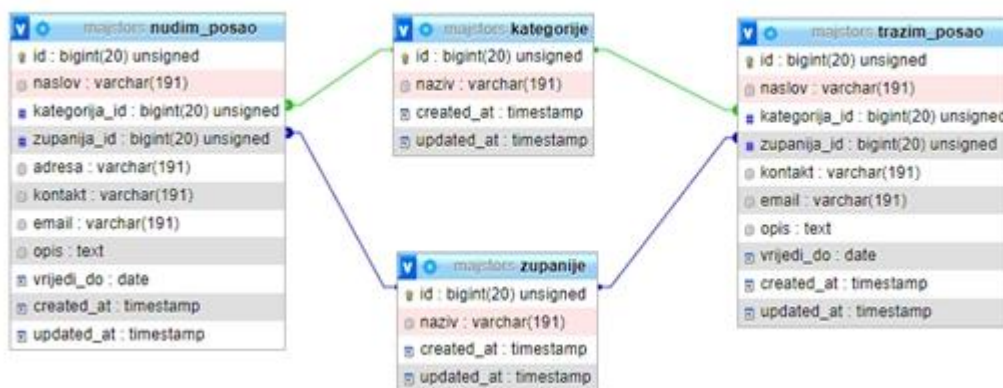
v majstors nudim_posao
id : bigint(20) unsigned
naslov : varchar(191)
kategorija_id : bigint(20) unsigned
zupanija_id : bigint(20) unsigned
adresa : varchar(191)
kontakt : varchar(191)
email : varchar(191)
opis : text
vrijedi_do : date
created_at : timestamp
updated_at : timestamp

v majstors kategorije
id : bigint(20) unsigned
naziv : varchar(191)
created_at : timestamp
updated_at : timestamp

v majstors zupanije
id : bigint(20) unsigned
naziv : varchar(191)
created_at : timestamp
updated_at : timestamp

v majstors trazim_posao
id : bigint(20) unsigned
naslov : varchar(191)
kategorija_id : bigint(20) unsigned
zupanija_id : bigint(20) unsigned
kontakt : varchar(191)
email : varchar(191)
opis : text
vrijedi_do : date
created_at : timestamp
updated_at : timestamp